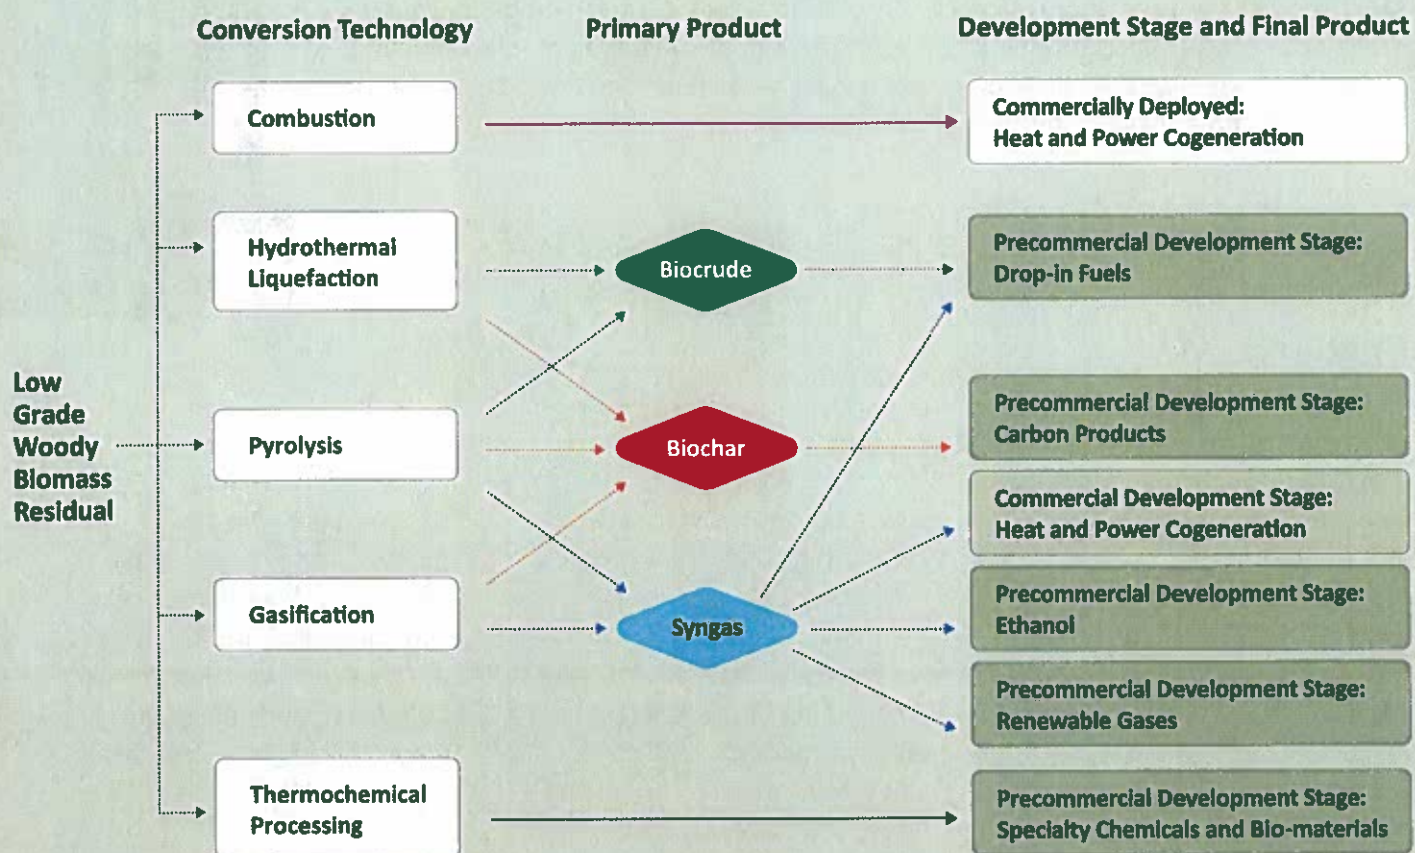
Conversion Technology

Primary Product

Development Stage and Final Product

Low Grade Woody Biomass Residual

Combustion

Hydrothermal Liquefaction

Pyrolysis

Gasification

Thermochemical Processing

Biocrude

Biochar

Syngas

Commercially Deployed: Heat and Power Cogeneration

Precommercial Development Stage: Drop-in Fuels

Precommercial Development Stage: Carbon Products

Commercial Development Stage: Heat and Power Cogeneration

Precommercial Development Stage: Ethanol

Precommercial Development Stage: Renewable Gases

Precommercial Development Stage: Specialty Chemicals and Bio-materials